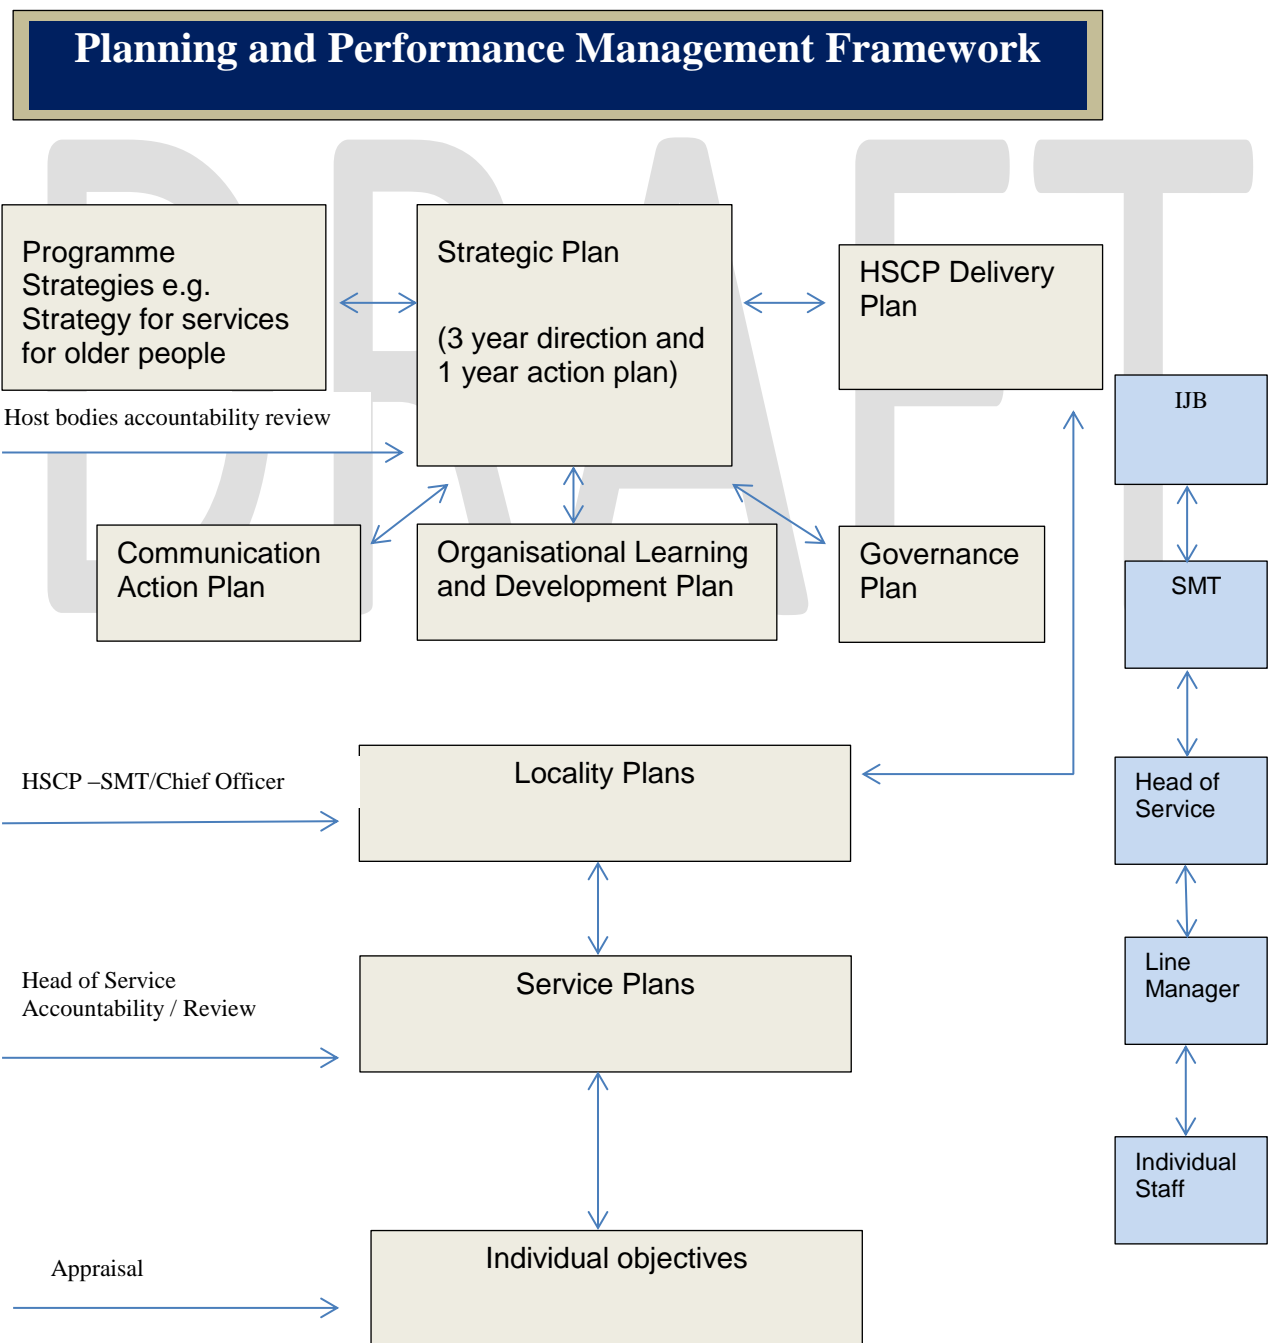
Planning and Performance Management Framework

DRAFT

Programme Strategies e.g. Strategy for services for older people

Strategic Plan

(3 year direction and 1 year action plan)

HSCP Delivery Plan

Host bodies accountability review

IJB

Communication Action Plan

Organisational Learning and Development Plan

Governance Plan

SMT

HSCP –SMT/Chief Officer

Locality Plans

Head of Service

Head of Service Accountability / Review

Service Plans

Line Manager

Individual Staff

Appraisal

Individual objectives